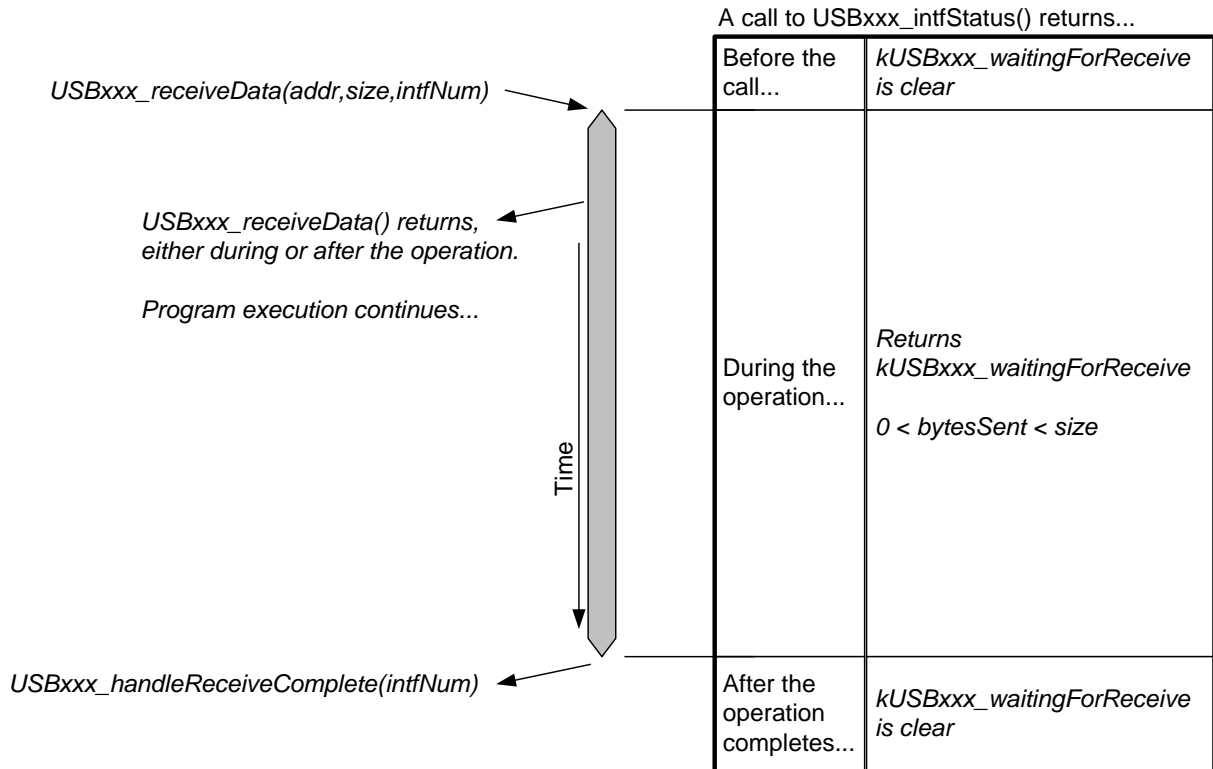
USBxxx_receiveData(addr,size,intfNum)

USBxxx_receiveData() returns, either during or after the operation.

Program execution continues...

Time

USBxxx_handleReceiveComplete(intfNum)

A call to USBxxx_intfStatus() returns...

| | |
|---|---|
| Before the call... | kUSBxxx_waitingForReceive is clear |
| During the operation... | Returns kUSBxxx_waitingForReceive<br><br>0 < bytesSent < size |
| After the operation completes... | kUSBxxx_waitingForReceive is clear |